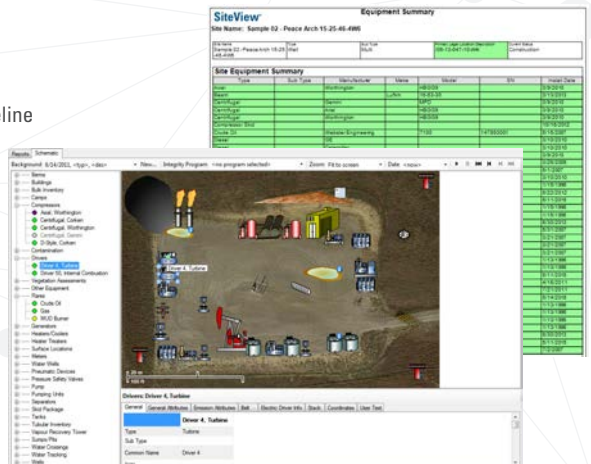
SiteView
Equipment Summary
Site Name: Sample 02 - Peace Arch 15-25-46-4W6

line

Site Equipment Summary

| Type | Sub Type | Manufacturer | Name | Model | SN | Install Date |
|---|---|---|---|---|---|---|
| Axial | | Worthington | | | | |
| Centrifugal | | | | | | |
| Centrifugal | | Axial | | | | |
| Centrifugal | | Worthington | | | | |
| Crude Oil | | Webster Engineering | | | | |
| Diesel | | | | | | |

Reports | Schematic
Background: 8/24/2021, <typ>, <dev> | New... | Integrity Program: <no program selected> | Zoom: Fit to screen | Date: <now>

Berms
Buildings
Bulk Inventory
Camps
Compressors
Axial, Worthington
Centrifugal, Corken
Centrifugal, Worthington
Centrifugal, Generic
D-Style, Corken
Contamination
Drivers
Driver 4, Turbine
Driver 10, Internal Combustion
Vegetation Assessments
Other Equipment
Flares
Crude Oil
Gas
MUD Burner
Generators
Heaters/Coolers
Heater Treaters
Surface Locations
Meters
Water Wells
Pneumatic Devices
Pressure Safety Valves
Pump
Pumping Units
Separators
Skid Package
Tanks
Tubular Inventory
Vapour Recovery Tower
Sumps Pits
Water Crossings
Water Tracking
Wells

Driver 4, Turbine

Drivers: Driver 4, Turbine
General | General Attributes | Emission Attributes | Belt | Electric Driver Info | Stack | Coordinates | User Text
Driver 4, Turbine
Type | Turbine
Sub Type
Common Name | Driver 4